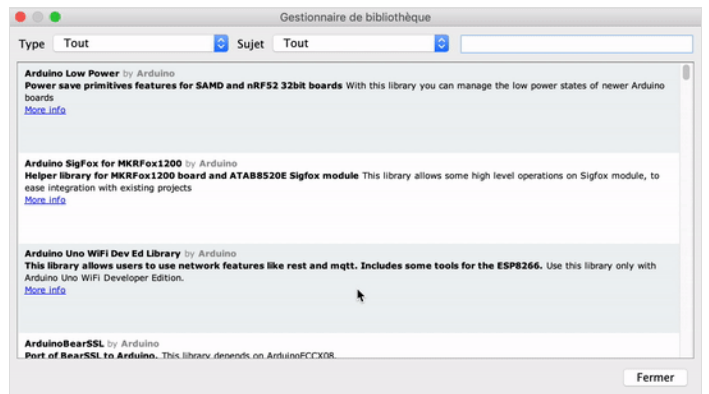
Gestionnaire de bibliothèque

Type Tout Sujet Tout

Arduino Low Power by Arduino
Power save primitives features for SAMD and nRF52 32bit boards With this library you can manage the low power states of newer Arduino boards
More info

Arduino SigFox for MKRFox1200 by Arduino
Helper library for MKRFox1200 board and ATAB8520E Sigfox module This library allows some high level operations on Sigfox module, to ease integration with existing projects
More info

Arduino Uno WiFi Dev Ed Library by Arduino
This library allows users to use network features like rest and mqtt. Includes some tools for the ESP8266. Use this library only with Arduino Uno WiFi Developer Edition.
More info

ArduinoBearSSL by Arduino
Port of BearSSL to Arduino. This library depends on ArduinoECCX08.

Fermer